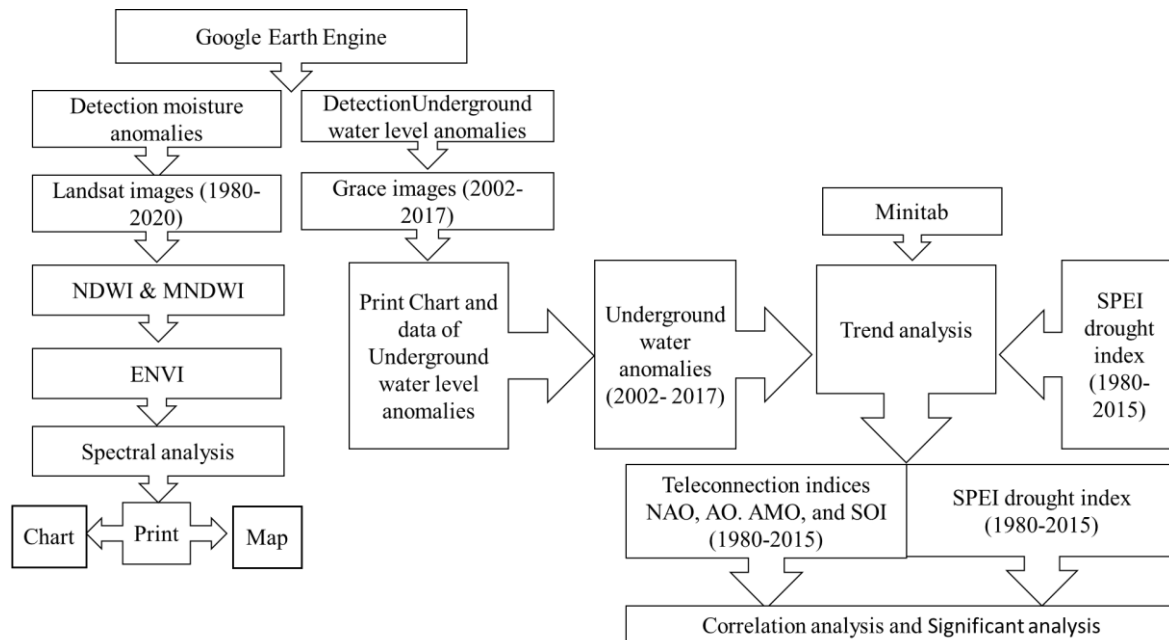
Google Earth Engine

Detection moisture anomalies

Landsat images (1980-2020)

NDWI & MNDWI

ENVI

Spectral analysis

Chart

Print

Map

DetectionUnderground water level anomalies

Grace images (2002-2017)

Print Chart and data of Underground water level anomalies

Underground water anomalies (2002- 2017)

Minitab

Trend analysis

SPEI drought index (1980-2015)

Teleconnection indices NAO, AO. AMO, and SOI (1980-2015)

SPEI drought index (1980-2015)

Correlation analysis and Significant analysis